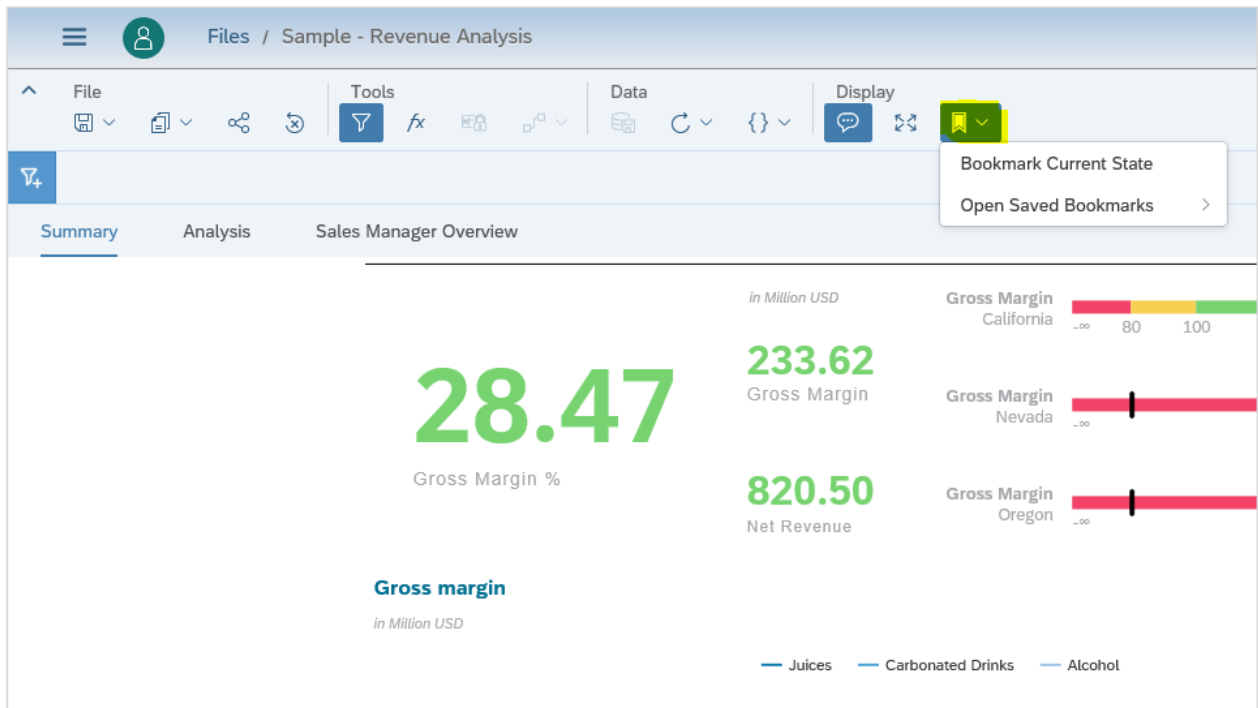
Files / Sample - Revenue Analysis

File
Tools
$fx$
Data
{}
Display

Bookmark Current State
Open Saved Bookmarks

Summary
Analysis
Sales Manager Overview

in Million USD

28.47
Gross Margin %

233.62
Gross Margin

820.50
Net Revenue

Gross Margin
California
-∞ 80 100

Gross Margin
Nevada
-∞

Gross Margin
Oregon
-∞

Gross margin
in Million USD

Juices
Carbonated Drinks
Alcohol